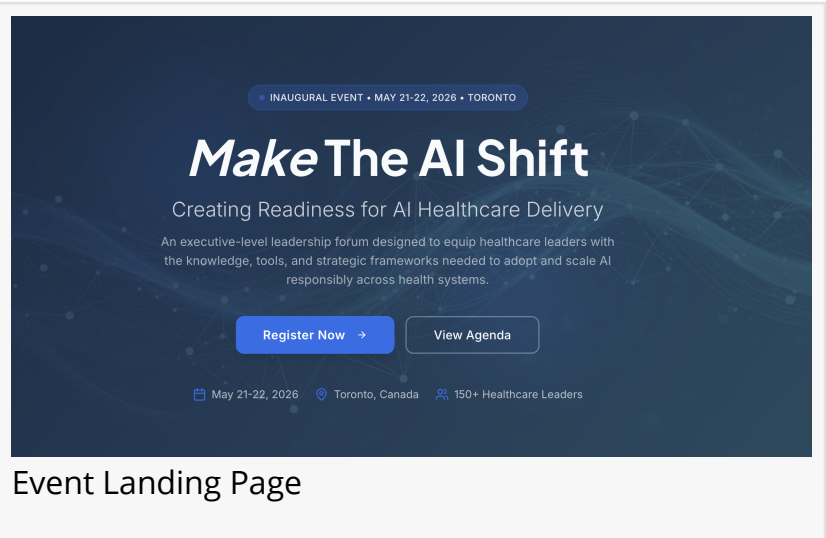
INAUGURAL EVENT • MAY 21-22, 2026 • TORONTO

Make The AI Shift

Creating Readiness for AI Healthcare Delivery

An executive-level leadership forum designed to equip healthcare leaders with the knowledge, tools, and strategic frameworks needed to adopt and scale AI responsibly across health systems.

Register Now →

View Agenda

May 21-22, 2026

Toronto, Canada

150+ Healthcare Leaders

Event Landing Page